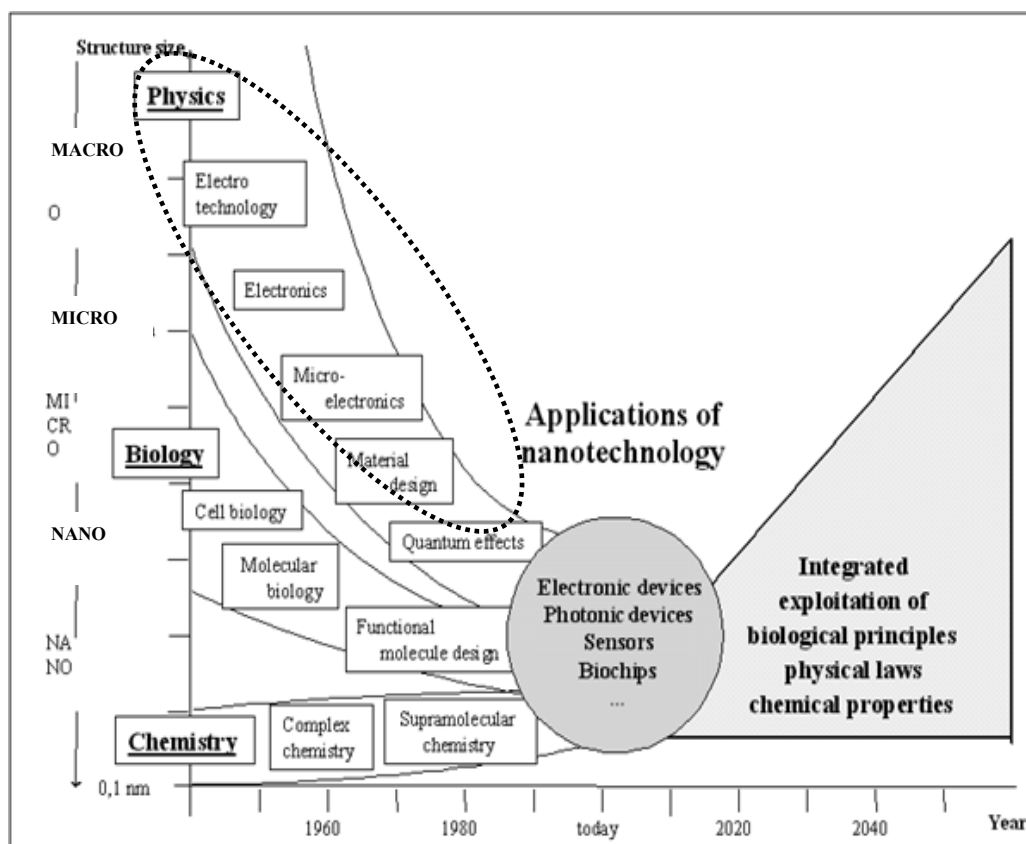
Structure size

Physics

MACRO

Electro technology

O

Electronics

MICRO

Micro-electronics

MI CR O

Applications of nanotechnology

Biology

Material design

Cell biology

NANO

Quantum effects

Molecular biology

Electronic devices
Photonic devices
Sensors
Biochips
...

Integrated exploitation of biological principles physical laws chemical properties

NA NO

Functional molecule design

Chemistry

Complex chemistry

Supramolecular chemistry

0,1 nm

1960

1980

today

2020

2040

Year